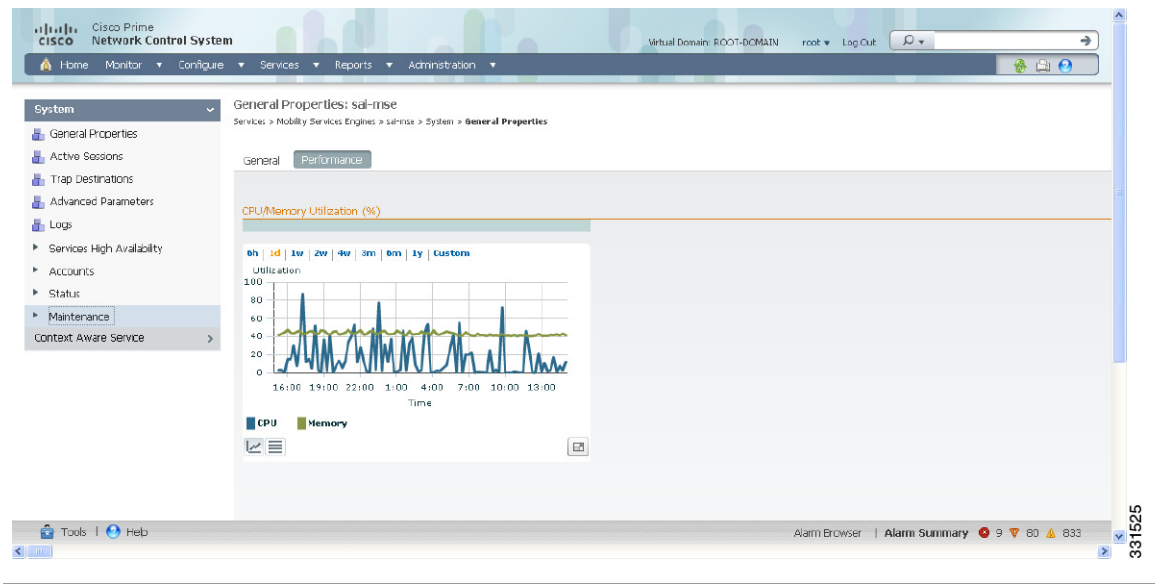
cisco Cisco Prime Network Control System

Virtual Domain: ROOT-DOMAIN root ▾ Log Out

Home Monitor ▾ Configure ▾ Services ▾ Reports ▾ Administration ▾

System

General Properties
Active Sessions
Trap Destinations
Advanced Parameters
Logs
Services High Availability
Accounts
Status
Maintenance
Context Aware Service

General Properties: sal-mse

Services > Mobility Services Engines > sal-mse > System > General Properties

General Performance

CPU/Memory Utilization (%)

6h | 1d | 1w | 2w | 4w | 3m | 6m | 1y | Custom

Utilization

100
80
60
40
20
0

16:00 19:00 22:00 1:00 4:00 7:00 10:00 13:00

Time

CPU Memory

Tools | Help

Alarm Browser | Alarm Summary 9 80 833

331525